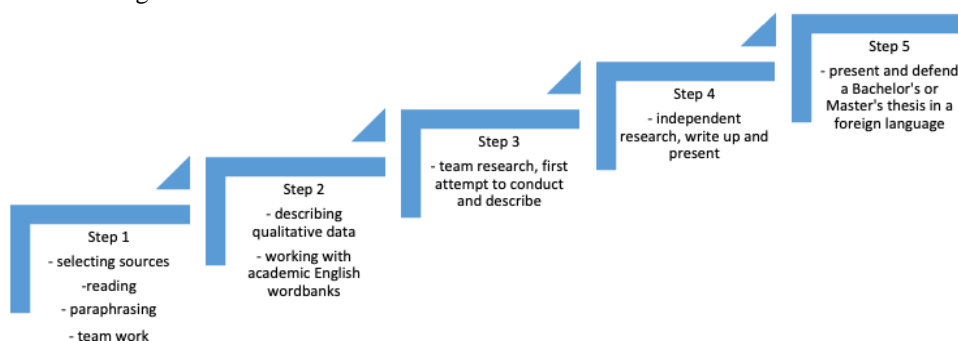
Step 1
- selecting sources
-reading
- paraphrasing
- team work

Step 2
- describing qualitative data
- working with academic English wordbanks

Step 3
- team research, first attempt to conduct and describe

Step 4
- independent research, write up and present

Step 5
- present and defend a Bachelor's or Master's thesis in a foreign language